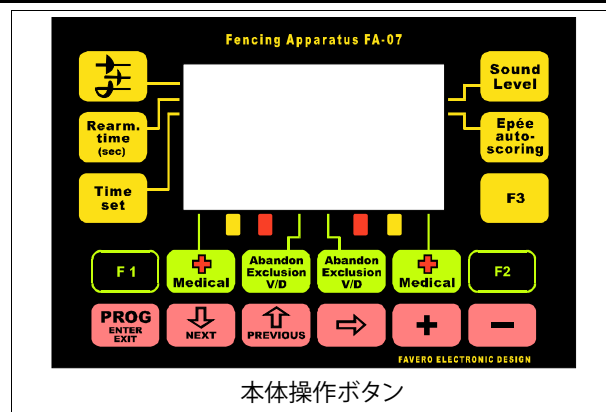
Fencing Apparatus FA-07

Rearm. time (sec)

Time set

Sound Level

Epée auto-scoring

F3

F 1

Medical

Abandon Exclusion V/D

Abandon Exclusion V/D

Medical

F2

PROG ENTER EXIT

NEXT

PREVIOUS

FAVERO ELECTRONIC DESIGN

本体操作ボタン